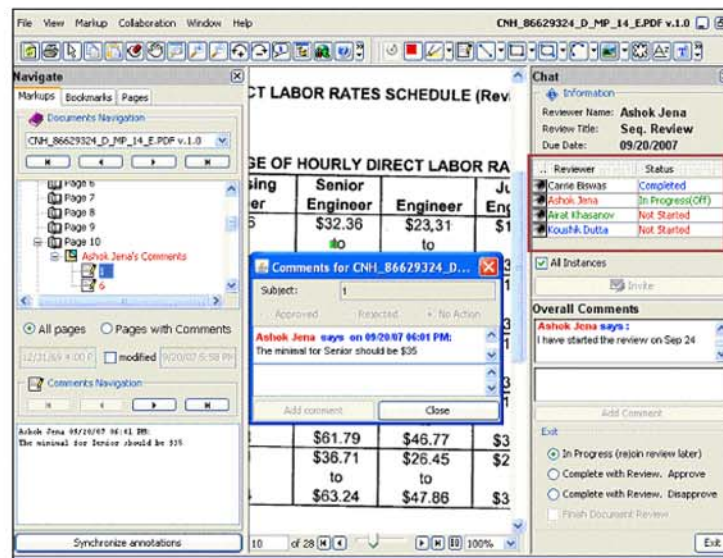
File View Markup Collaboration Window Help

CNH_86629324_D_MP_14_E.PDF v.1.0

Navigate

Markups Bookmarks Pages

Documents Navigation

CNH_86629324_D_MP_14_E.PDF v.1.0

Page 6
Page 7
Page 8
Page 9
Page 10
Ashok Jena's Comments
1
6

All pages Pages with Comments

12/31/69 4:00 P modified 9/20/07 5:58 PM

Comments Navigation

Ashok Jena 09/20/07 06:01 PM:
The minimal for Senior should be $35

Synchronize annotations

CT LABOR RATES SCHEDULE (Rev

GE OF HOURLY DIRECT LABOR RA

| sing er | Senior Engineer | Engineer | Ju Eng |
|---|---|---|---|
| 5 | $32.36 to | $23,31 to | $1 |
| | $61.79 | $46.77 | $3 |
| | $36.71 to $63.24 | $26.45 to $47.86 | $2 $3 |

10 of 28 100%

Comments for CNH_86629324_D...

Subject: 1

Approved Rejected No Action

Ashok Jena says on 09/20/07 06:01 PM:
The minimal for Senior should be $35

Add comment Close

Chat

Information

Reviewer Name: Ashok Jena
Review Title: Seq. Review
Due Date: 09/20/2007

| Reviewer | Status |
|---|---|
| Carrie Biswas | Completed |
| Ashok Jena | In Progress(Off) |
| Airat Khasanov | Not Started |
| Koushik Dutta | Not Started |

All Instances

Invite

Overall Comments

Ashok Jena says :
I have started the review on Sep 24

Add Comment

Exit

In Progress (rejoin review later)
Complete with Review. Approve
Complete with Review. Disapprove
Finish Document Review

Exit